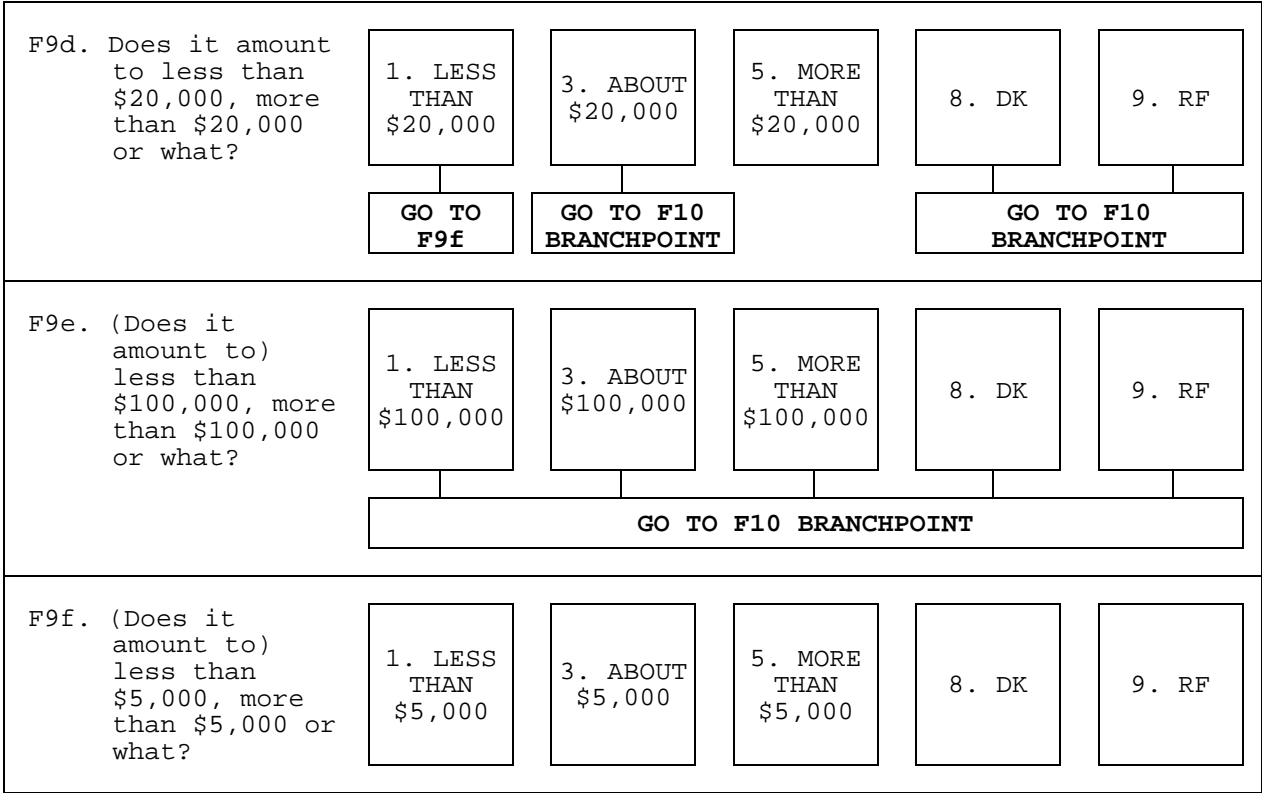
F9d. Does it amount to less than \$20,000, more than \$20,000 or what?

1. LESS THAN \$20,000

3. ABOUT \$20,000

5. MORE THAN \$20,000

8. DK

9. RF

GO TO F9f

GO TO F10 BRANCHPOINT

GO TO F10 BRANCHPOINT

F9e. (Does it amount to) less than \$100,000, more than \$100,000 or what?

1. LESS THAN \$100,000

3. ABOUT \$100,000

5. MORE THAN \$100,000

8. DK

9. RF

GO TO F10 BRANCHPOINT

F9f. (Does it amount to) less than \$5,000, more than \$5,000 or what?

1. LESS THAN \$5,000

3. ABOUT \$5,000

5. MORE THAN \$5,000

8. DK

9. RF